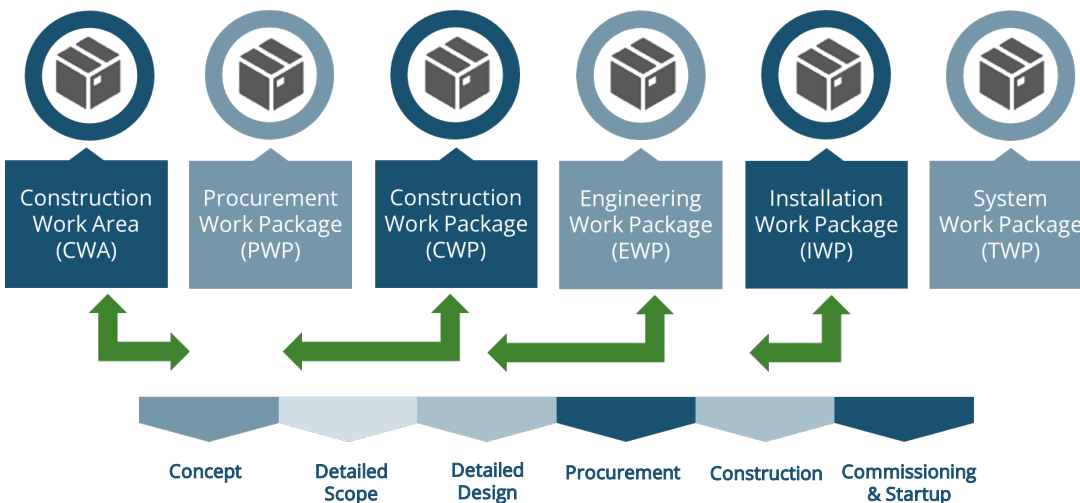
Construction Work Area (CWA)

Procurement Work Package (PWP)

Construction Work Package (CWP)

Engineering Work Package (EWP)

Installation Work Package (IWP)

System Work Package (TWP)

Concept

Detailed Scope

Detailed Design

Procurement

Construction

Commissioning & Startup